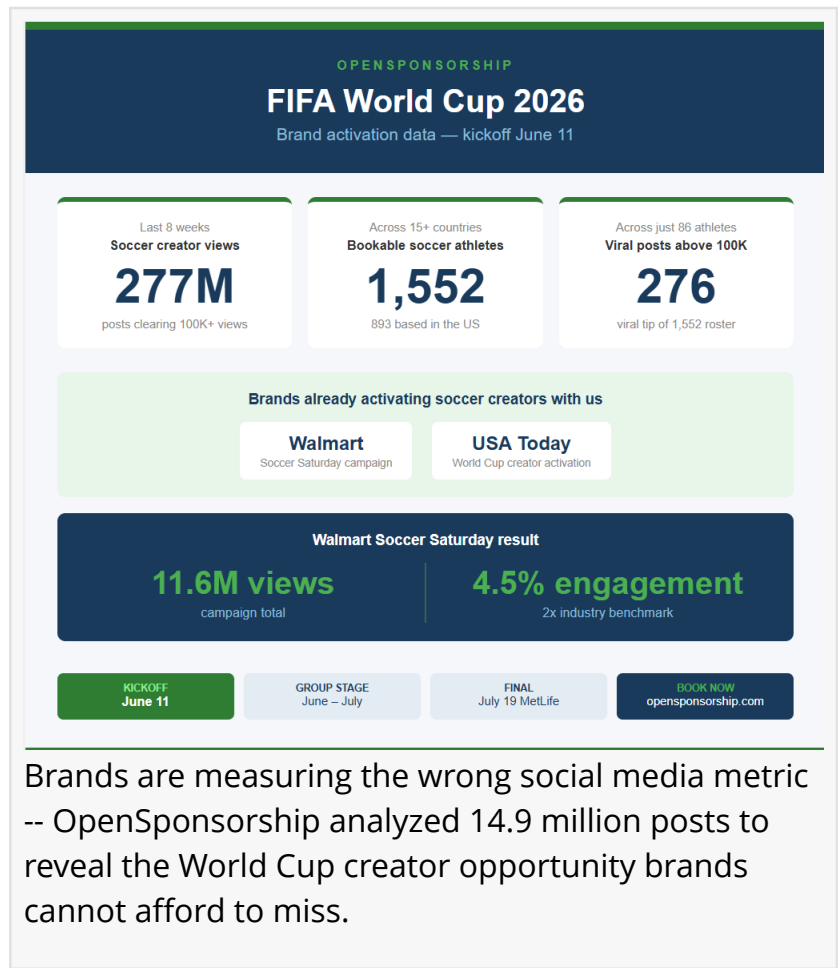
OPENSPONSORSHIP

FIFA World Cup 2026

Brand activation data — kickoff June 11

Last 8 weeks
Soccer creator views
277M
posts clearing 100K+ views

Across 15+ countries
Bookable soccer athletes
1,552
893 based in the US

Across just 86 athletes
Viral posts above 100K
276
viral tip of 1,552 roster

Brands already activating soccer creators with us

Walmart
Soccer Saturday campaign

USA Today
World Cup creator activation

Walmart Soccer Saturday result

11.6M views
campaign total

4.5% engagement
2x industry benchmark

KICKOFF
June 11

GROUP STAGE
June – July

FINAL
July 19 MetLife

BOOK NOW
opensponsorship.com

Brands are measuring the wrong social media metric -- OpenSponsorship analyzed 14.9 million posts to reveal the World Cup creator opportunity brands cannot afford to miss.